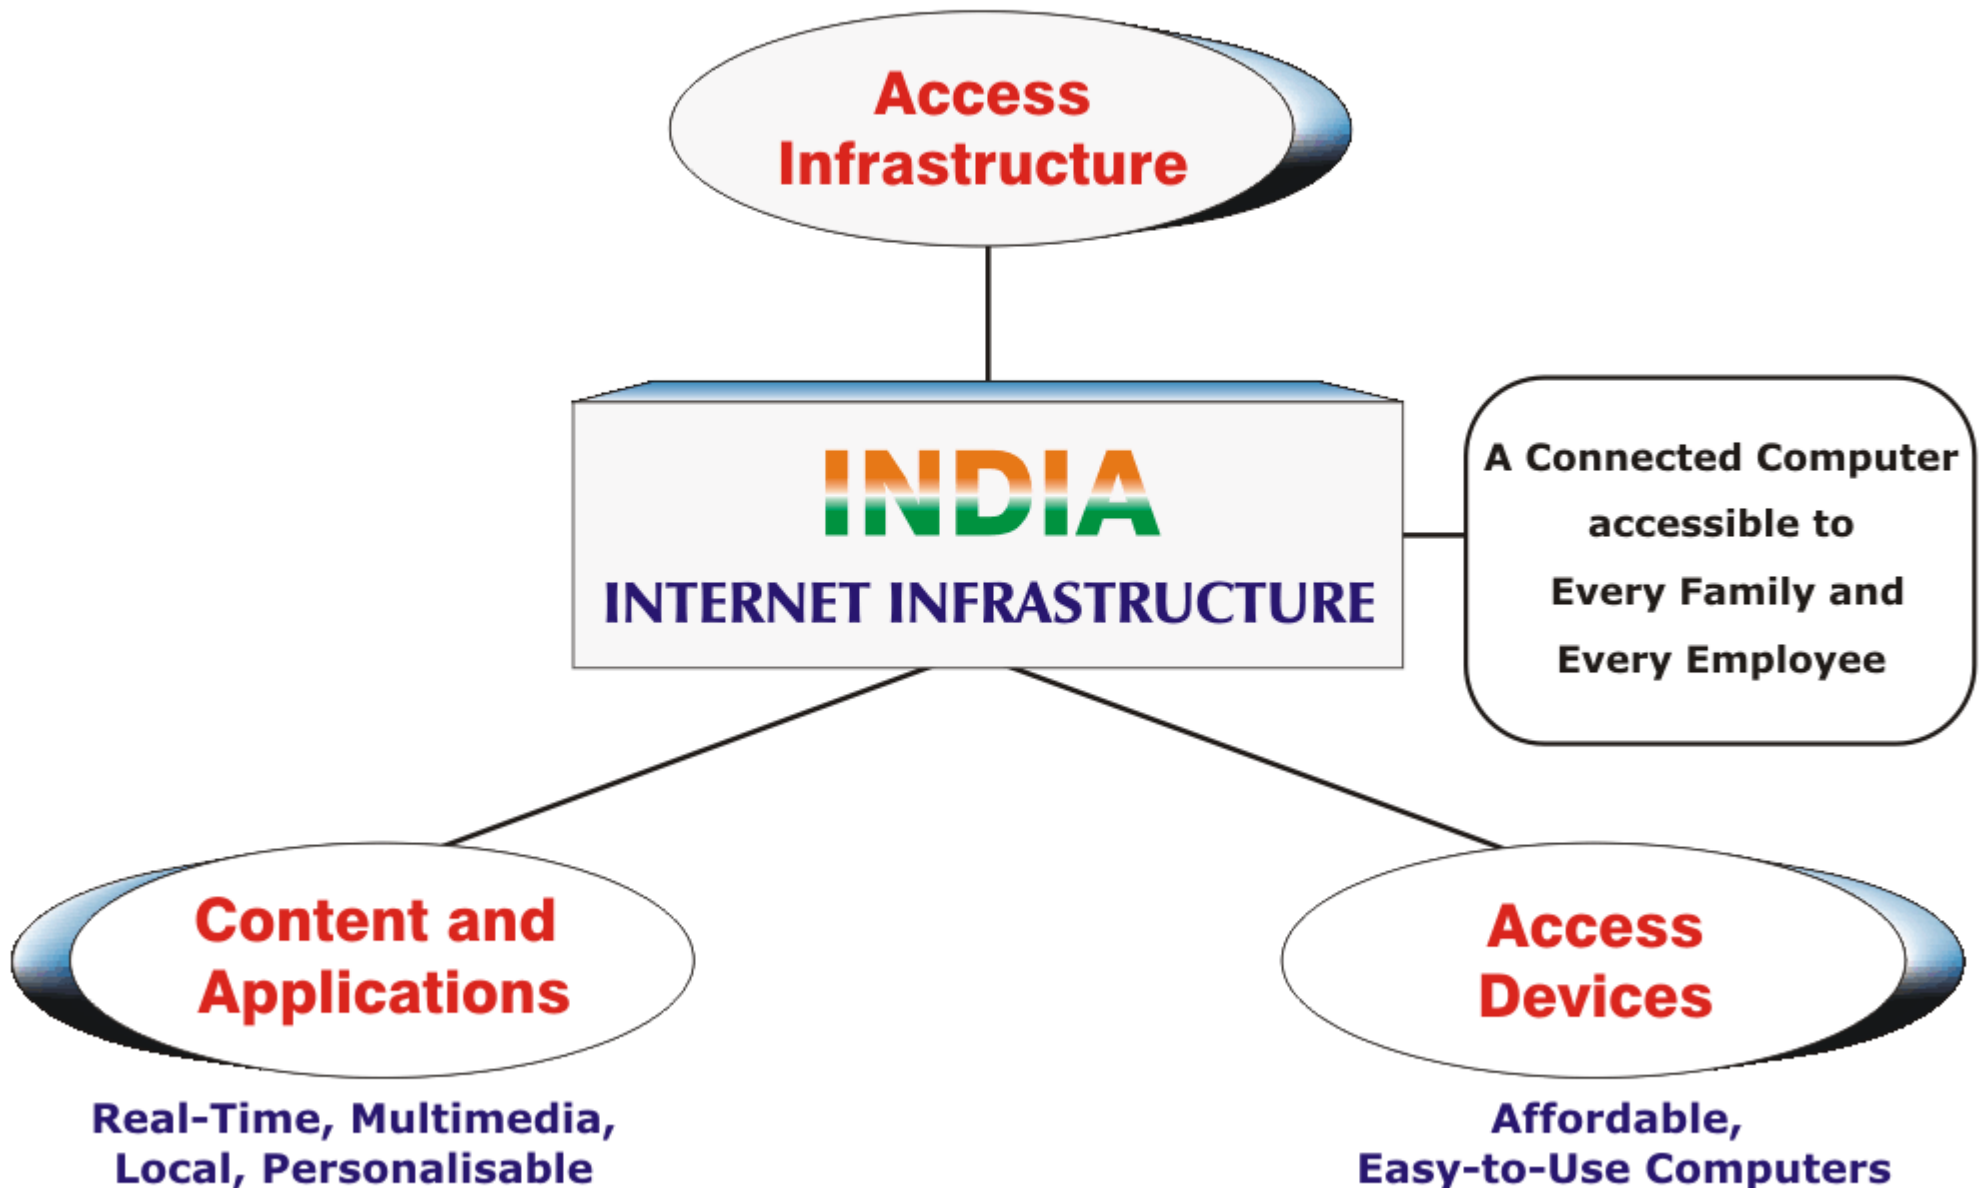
Access Infrastructure

INDIA
INTERNET INFRASTRUCTURE

A Connected Computer accessible to Every Family and Every Employee

Content and Applications

Real-Time, Multimedia, Local, Personalisable

Access Devices

Affordable, Easy-to-Use Computers